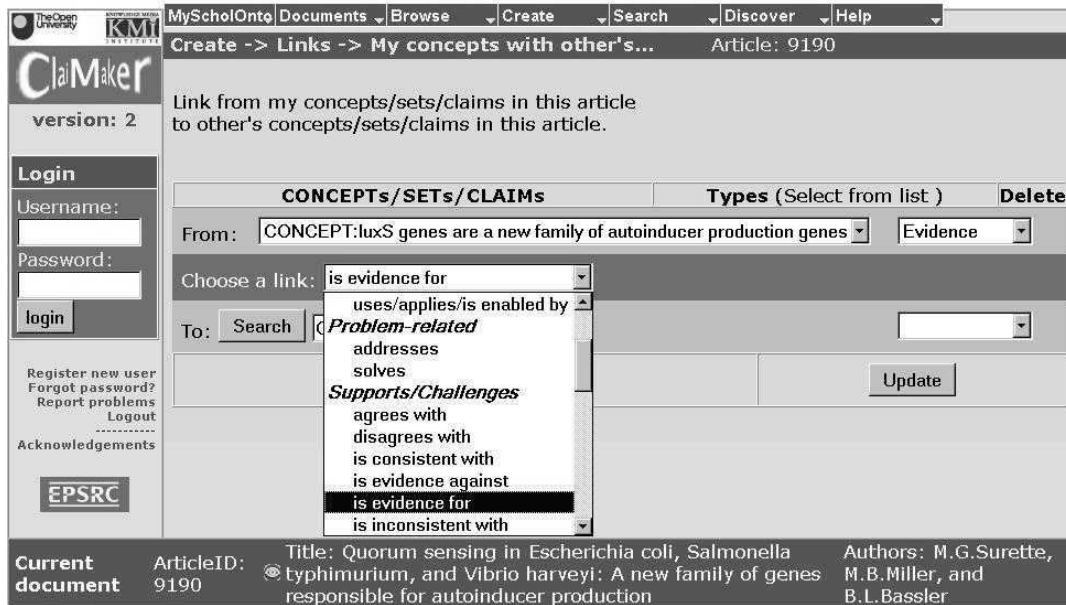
The Open University KMi

MyScholOnto Documents Browse Create Search Discover Help

Create -> Links -> My concepts with other's... Article: 9190

ClaiMaker

version: 2

Link from my concepts/sets/claims in this article to other's concepts/sets/claims in this article.

Login

Username:

Password:

login

| CONCEPTs/SETs/CLAIMs | Types (Select from list ) | Delete |
|---|---|---|
| From: CONCEPT:luxS genes are a new family of autoinducer production genes | Evidence | |

Choose a link: is evidence for

uses/applies/is enabled by
Problem-related
addresses
solves
Supports/Challenges
agrees with
disagrees with
is consistent with
is evidence against
is evidence for
is inconsistent with

To: Search C

Update

Register new user
Forgot password?
Report problems
Logout
-----------
Acknowledgements

EPSRC

Current document

ArticleID: 9190

Title: Quorum sensing in Escherichia coli, Salmonella typhimurium, and Vibrio harveyi: A new family of genes responsible for autoinducer production

Authors: M.G.Surette, M.B.Miller, and B.L.Bassler